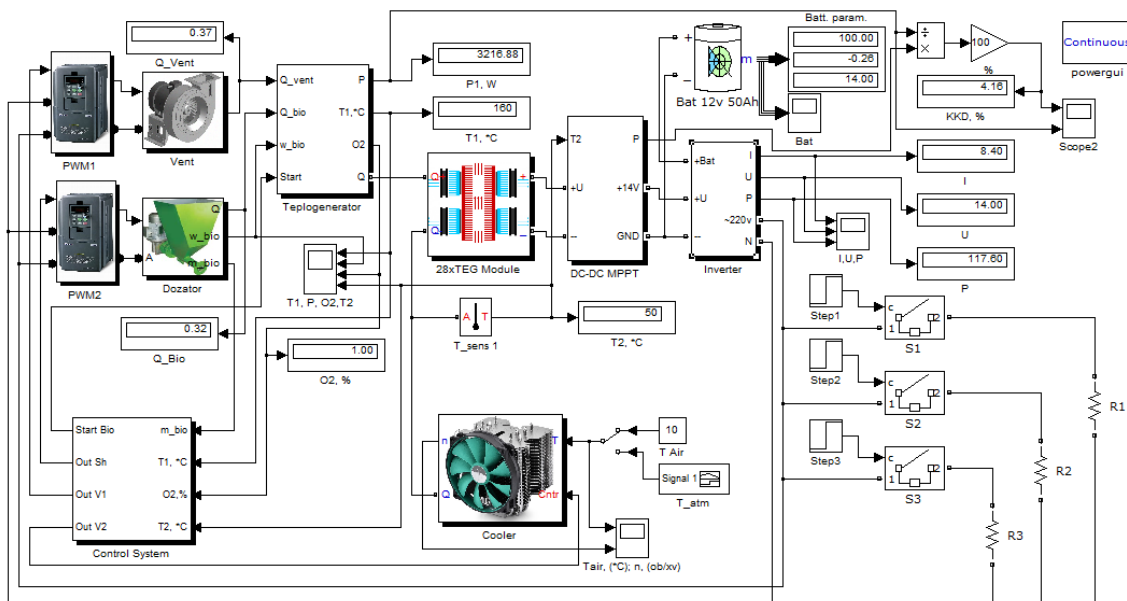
0.37

Q_Vent

PWM1

Vent

Q_vent
Q_bio
w_bio
Start
P
T1,*C
O2
Q

Teplogenerator

3216.88

P1, W

160

T1, *C

Q
Q
+
−

28xTEG Module

T2
+U
−
P
+14V
GND

DC-DC MPPT

+
−
m

Bat 12v 50Ah

Batt. param.

100.00
-0.26
14.00

Bat

+Bat
+U
−
I
U
P
~220v
N

Inverter

÷
×

100

%

4.16

KKD, %

Continuous

powergui

Scope2

8.40

I

14.00

U

I,U,P

117.60

P

PWM2

Q
w_bio
A
m_bio

Dozator

T1, P, O2,T2

0.32

Q_Bio

1.00

O2, %

A
T

T_sens 1

50

T2, *C

Step1

c
1
2

S1

Step2

c
1
2

S2

Step3

c
1
2

S3

R1

R2

R3

Start Bio
Out Sh
Out V1
Out V2
m_bio
T1, *C
O2,%
T2, *C

Control System

n
Q
T
Cntr

Cooler

10

T Air

Signal 1

T_atm

Tair, (*C); n, (ob/xv)